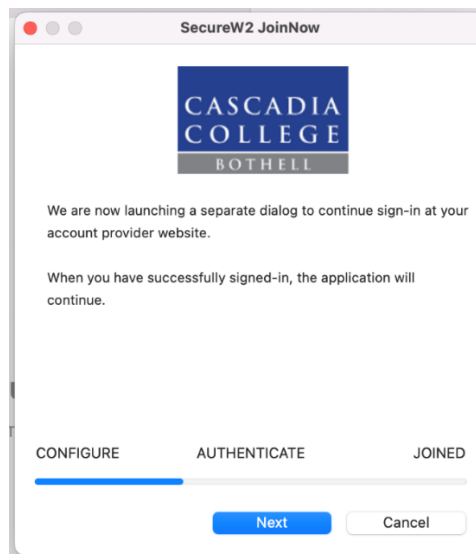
SecureW2 JoinNow

CASCADIA
COLLEGE
BOTHELL

We are now launching a separate dialog to continue sign-in at your account provider website.

When you have successfully signed-in, the application will continue.

CONFIGURE AUTHENTICATE JOINED

Next Cancel